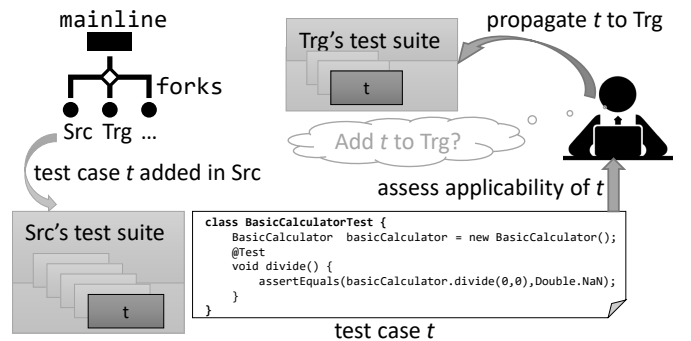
mainline

forks

Src Trg ...

propagate $t$ to Trg

Trg's test suite

t

Add $t$ to Trg?

assess applicability of $t$

test case $t$ added in Src

Src's test suite

t

class BasicCalculatorTest {
BasicCalculator basicCalculator = new BasicCalculator();
@Test
void divide() {
assertEquals(basicCalculator.divide(0,0),Double.NaN);
}
}

test case $t$